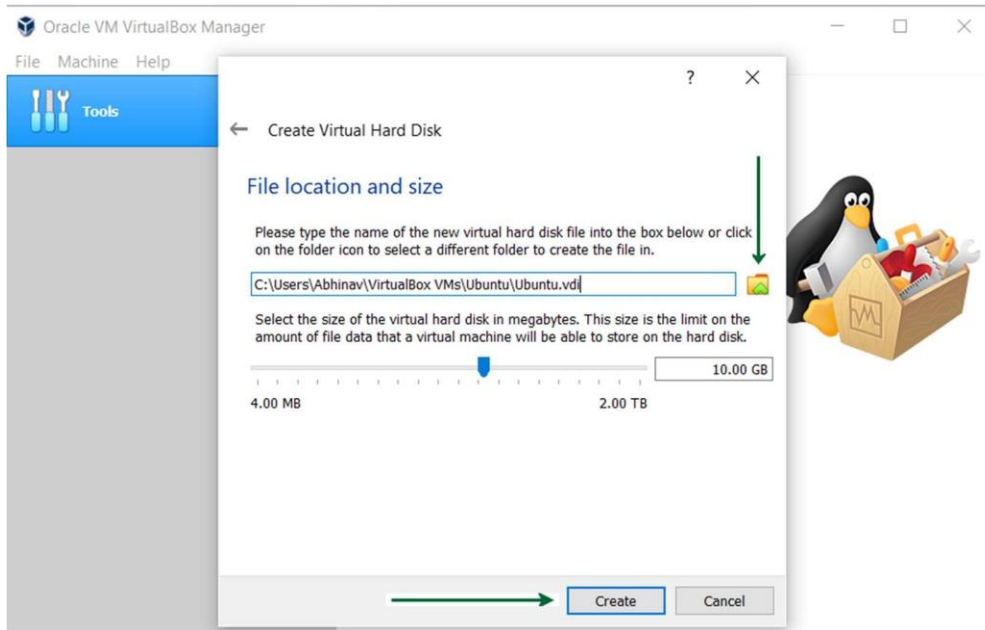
Oracle VM VirtualBox Manager

File Machine Help

Tools

?

Create Virtual Hard Disk

File location and size

Please type the name of the new virtual hard disk file into the box below or click on the folder icon to select a different folder to create the file in.

C:\Users\Abhinav\VirtualBox VMs\Ubuntu\Ubuntu.vdi

Select the size of the virtual hard disk in megabytes. This size is the limit on the amount of file data that a virtual machine will be able to store on the hard disk.

10.00 GB

4.00 MB

2.00 TB

Create

Cancel